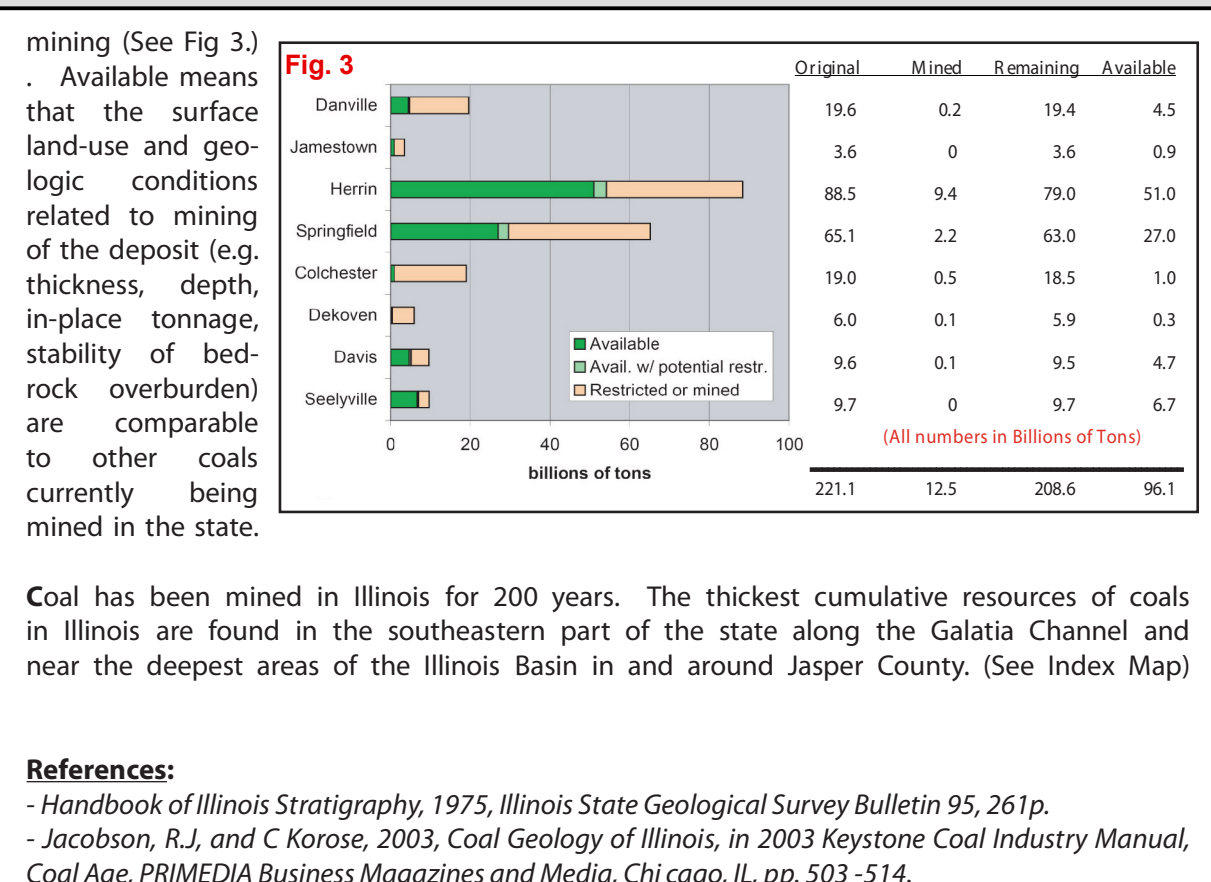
mining (See Fig 3.) . Available means that the surface land-use and geologic conditions related to mining of the deposit (e.g. thickness, depth, in-place tonnage, stability of bedrock overburden) are comparable to other coals currently being mined in the state.

Fig. 3

Danville
Jamestown
Herrin
Springfield
Colchester
Dekoven
Davis
Seelyville

Available
Avail. w/ potential restr.
Restricted or mined

0 20 40 60 80 100
billions of tons

| | Original | Mined | Remaining | Available |
|---|---|---|---|---|
| Danville | 19.6 | 0.2 | 19.4 | 4.5 |
| Jamestown | 3.6 | 0 | 3.6 | 0.9 |
| Herrin | 88.5 | 9.4 | 79.0 | 51.0 |
| Springfield | 65.1 | 2.2 | 63.0 | 27.0 |
| Colchester | 19.0 | 0.5 | 18.5 | 1.0 |
| Dekoven | 6.0 | 0.1 | 5.9 | 0.3 |
| Davis | 9.6 | 0.1 | 9.5 | 4.7 |
| Seelyville | 9.7 | 0 | 9.7 | 6.7 |
| | 221.1 | 12.5 | 208.6 | 96.1 |

(All numbers in Billions of Tons)

Coal has been mined in Illinois for 200 years. The thickest cumulative resources of coals in Illinois are found in the southeastern part of the state along the Galatia Channel and near the deepest areas of the Illinois Basin in and around Jasper County. (See Index Map)

References:
- Handbook of Illinois Stratigraphy, 1975, Illinois State Geological Survey Bulletin 95, 261p.
- Jacobson, R.J, and C Korose, 2003, Coal Geology of Illinois, in 2003 Keystone Coal Industry Manual, Coal Age, PRIMEDIA Business Magazines and Media, Chi cago, IL, pp. 503 -514.